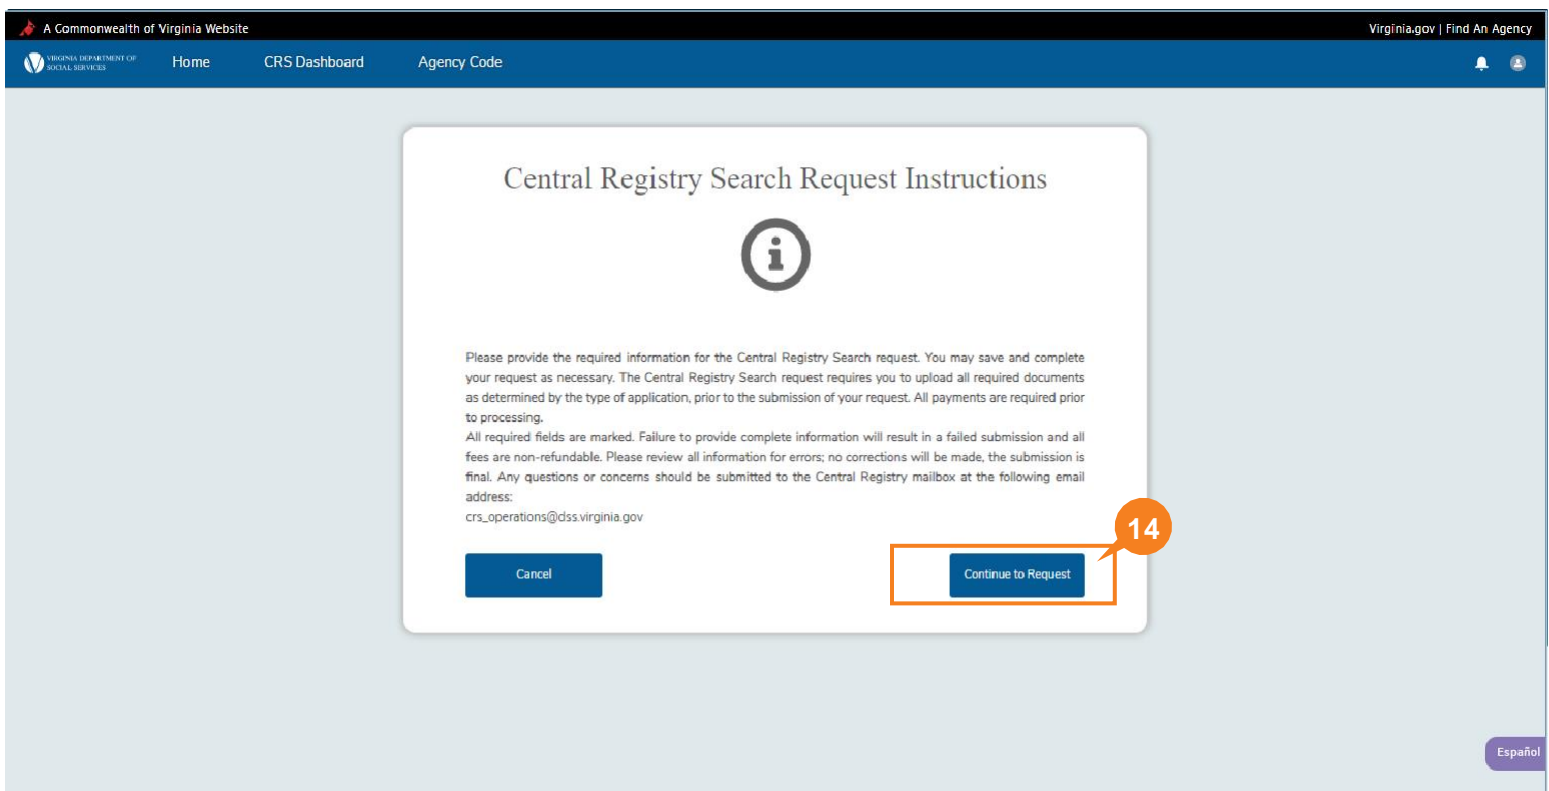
A Commonwealth of Virginia Website

Virginia.gov | Find An Agency

VIRGINIA DEPARTMENT OF SOCIAL SERVICES

Home

CRS Dashboard

Agency Code

Central Registry Search Request Instructions

Please provide the required information for the Central Registry Search request. You may save and complete your request as necessary. The Central Registry Search request requires you to upload all required documents as determined by the type of application, prior to the submission of your request. All payments are required prior to processing.

All required fields are marked. Failure to provide complete information will result in a failed submission and all fees are non-refundable. Please review all information for errors; no corrections will be made, the submission is final. Any questions or concerns should be submitted to the Central Registry mailbox at the following email address:

crs_operations@dss.virginia.gov

Cancel

14

Continue to Request

Español